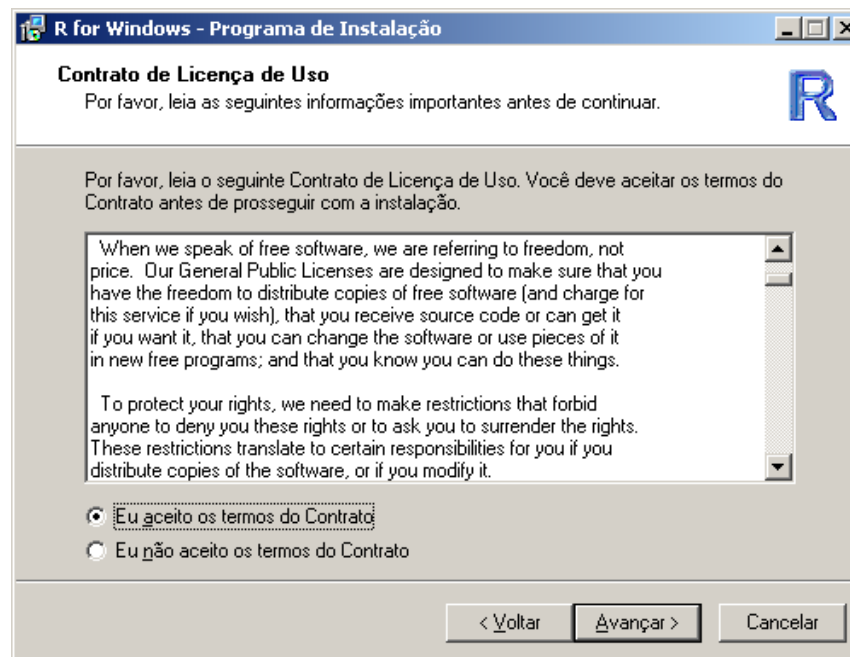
R for Windows - Programa de Instalação

Contrato de Licença de Uso
Por favor, leia as seguintes informações importantes antes de continuar.

R

Por favor, leia o seguinte Contrato de Licença de Uso. Você deve aceitar os termos do Contrato antes de prosseguir com a instalação.

When we speak of free software, we are referring to freedom, not price. Our General Public Licenses are designed to make sure that you have the freedom to distribute copies of free software (and charge for this service if you wish), that you receive source code or can get it if you want it, that you can change the software or use pieces of it in new free programs; and that you know you can do these things.

To protect your rights, we need to make restrictions that forbid anyone to deny you these rights or to ask you to surrender the rights. These restrictions translate to certain responsibilities for you if you distribute copies of the software, or if you modify it.

Eu aceito os termos do Contrato
Eu não aceito os termos do Contrato

< Voltar
Avançar >
Cancelar